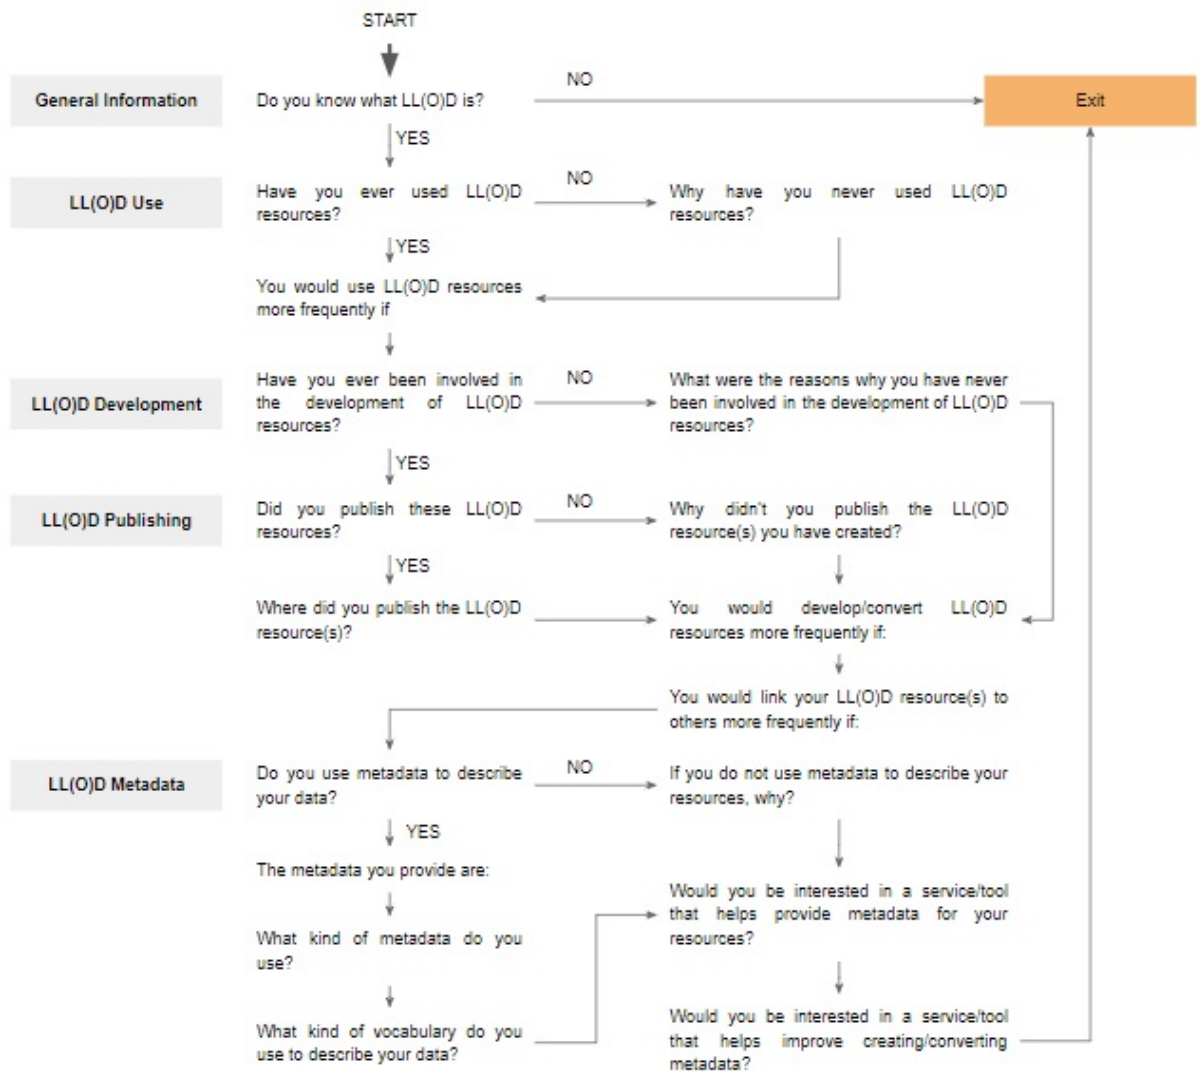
START

General Information

Do you know what LL(O)D is?

NO

Exit

YES

LL(O)D Use

Have you ever used LL(O)D resources?

NO

Why have you never used LL(O)D resources?

YES

You would use LL(O)D resources more frequently if

LL(O)D Development

Have you ever been involved in the development of LL(O)D resources?

NO

What were the reasons why you have never been involved in the development of LL(O)D resources?

YES

LL(O)D Publishing

Did you publish these LL(O)D resources?

NO

Why didn't you publish the LL(O)D resource(s) you have created?

YES

Where did you publish the LL(O)D resource(s)?

You would develop/convert LL(O)D resources more frequently if:

You would link your LL(O)D resource(s) to others more frequently if:

LL(O)D Metadata

Do you use metadata to describe your data?

NO

If you do not use metadata to describe your resources, why?

YES

The metadata you provide are:

Would you be interested in a service/tool that helps provide metadata for your resources?

What kind of metadata do you use?

What kind of vocabulary do you use to describe your data?

Would you be interested in a service/tool that helps improve creating/converting metadata?